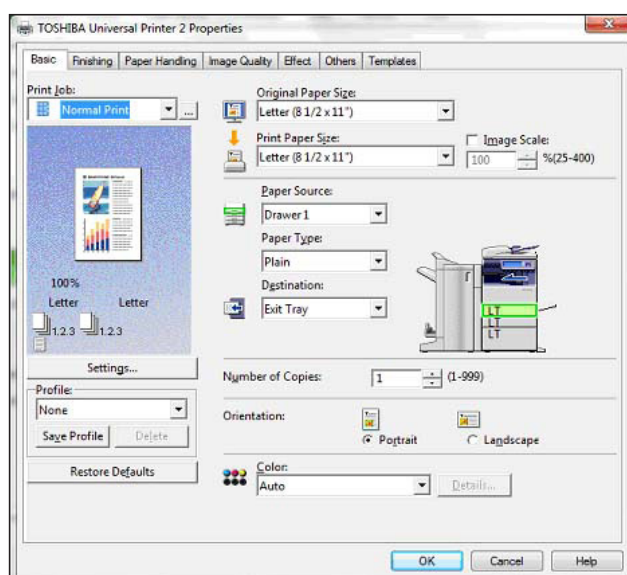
TOSHIBA Universal Printer 2 Properties

Basic | Finishing | Paper Handling | Image Quality | Effect | Others | Templates

Print Job:
Normal Print

100%
Letter Letter
1,2,3 1,2,3

Settings...

Profile:
None
Save Profile Delete

Restore Defaults

Original Paper Size:
Letter (8 1/2 x 11")

Print Paper Size:
Letter (8 1/2 x 11")

Image Scale:
100 %(25-400)

Paper Source:
Drawer 1

Paper Type:
Plain

Destination:
Exit Tray

LT
LT
LT

Number of Copies: 1 (1-999)

Orientation:
Portrait Landscape

Color:
Auto
Details...

OK Cancel Help